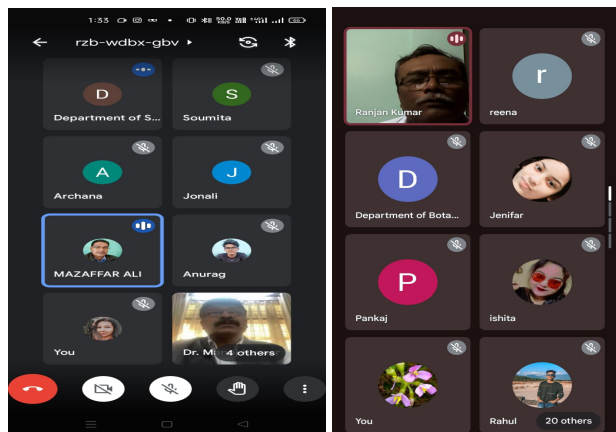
1:33

rzb-wdbx-gbv

D
Department of S...

S
Soumita

A
Archana

J
Jonali

MAZAFFAR ALI

Anurag

You

Dr. M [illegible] 4 others

Ranjan Kumar

r
reena

D
Department of Bota...

Jenifar

P
Pankaj

ishita

You

Rahul

20 others